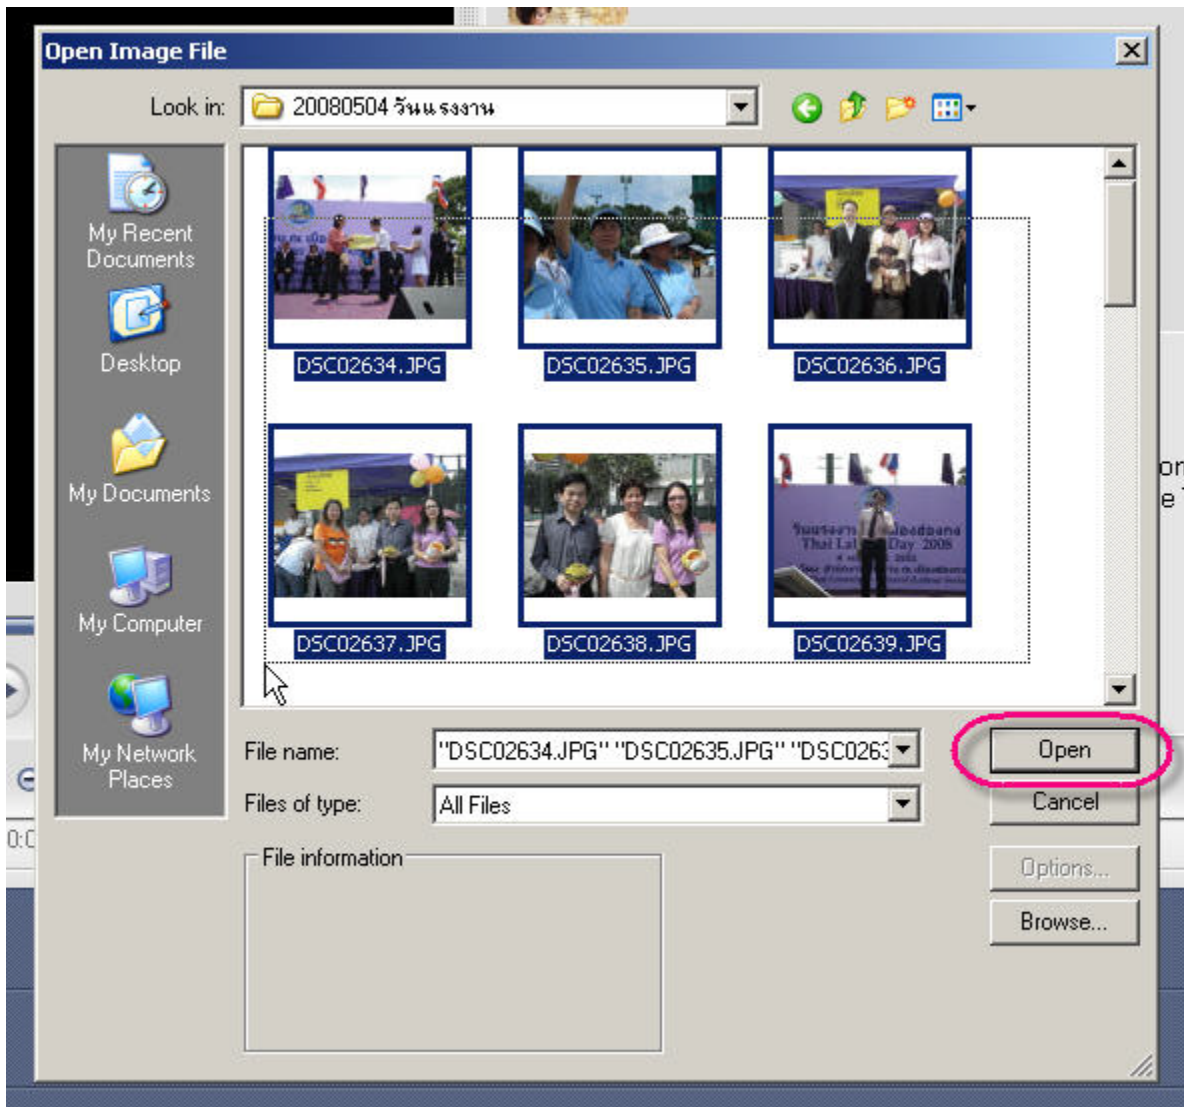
Open Image File

Look in: 20080504 วันแรงงาน

My Recent Documents

Desktop

My Documents

My Computer

My Network Places

DSC02634.JPG

DSC02635.JPG

DSC02636.JPG

DSC02637.JPG

DSC02638.JPG

DSC02639.JPG

File name: "DSC02634.JPG" "DSC02635.JPG" "DSC0263

Files of type: All Files

Open

Cancel

File information

Options...

Browse...